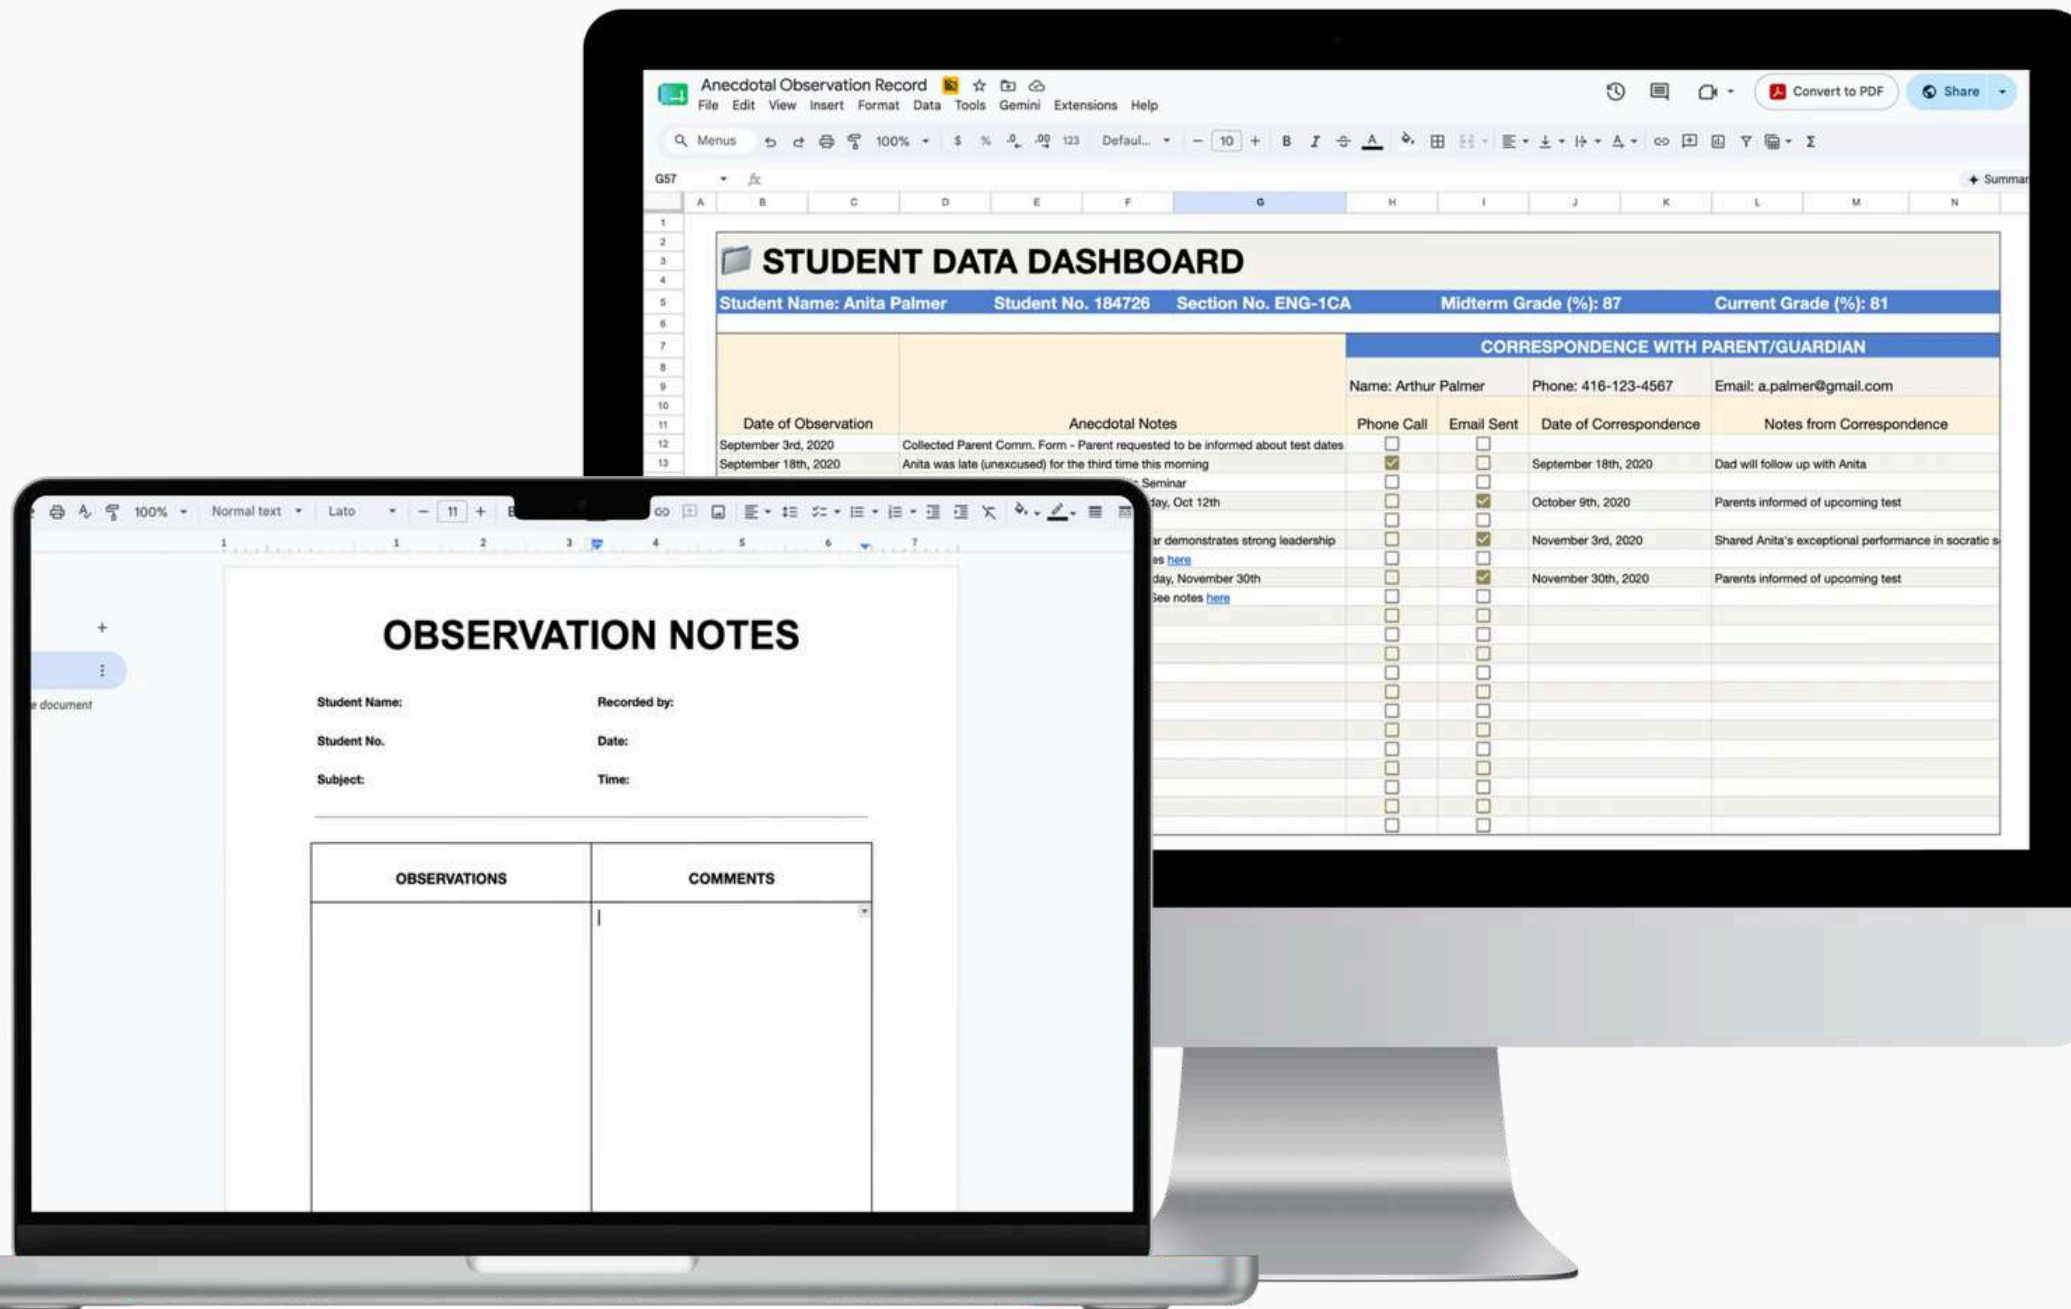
Anecdotal Observation Record
File Edit View Insert Format Data Tools Gemini Extensions Help
Convert to PDF
Share
Menus 100% $ % .0 .00 123 Defaul... 10 B I
G57
Summar
A B C D E F G H I J K L M N
1 2 3 4 5 6 7 8 9 10 11 12 13

STUDENT DATA DASHBOARD

Student Name: Anita Palmer Student No. 184726 Section No. ENG-1CA Midterm Grade (%): 87 Current Grade (%): 81

CORRESPONDENCE WITH PARENT/GUARDIAN

Name: Arthur Palmer Phone: 416-123-4567 Email: a.palmer@gmail.com

| Date of Observation | Anecdotal Notes | Phone Call | Email Sent | Date of Correspondence | Notes from Correspondence |
|---|---|---|---|---|---|
| September 3rd, 2020 | Collected Parent Comm. Form - Parent requested to be informed about test dates | | | | |
| September 18th, 2020 | Anita was late (unexcused) for the third time this morning | | | September 18th, 2020 | Dad will follow up with Anita |
| | Seminar | | | | |
| | day, Oct 12th | | | October 9th, 2020 | Parents informed of upcoming test |
| | ar demonstrates strong leadership | | | November 3rd, 2020 | Shared Anita's exceptional performance in socratic s |
| | es here | | | | |
| | day, November 30th | | | November 30th, 2020 | Parents informed of upcoming test |
| | See notes here | | | | |

100% Normal text Lato 11
1 1 2 3 4 5 6 7
+
document

OBSERVATION NOTES

Student Name: Recorded by:
Student No. Date:
Subject: Time:

| OBSERVATIONS | COMMENTS |
|---|---|
| | |